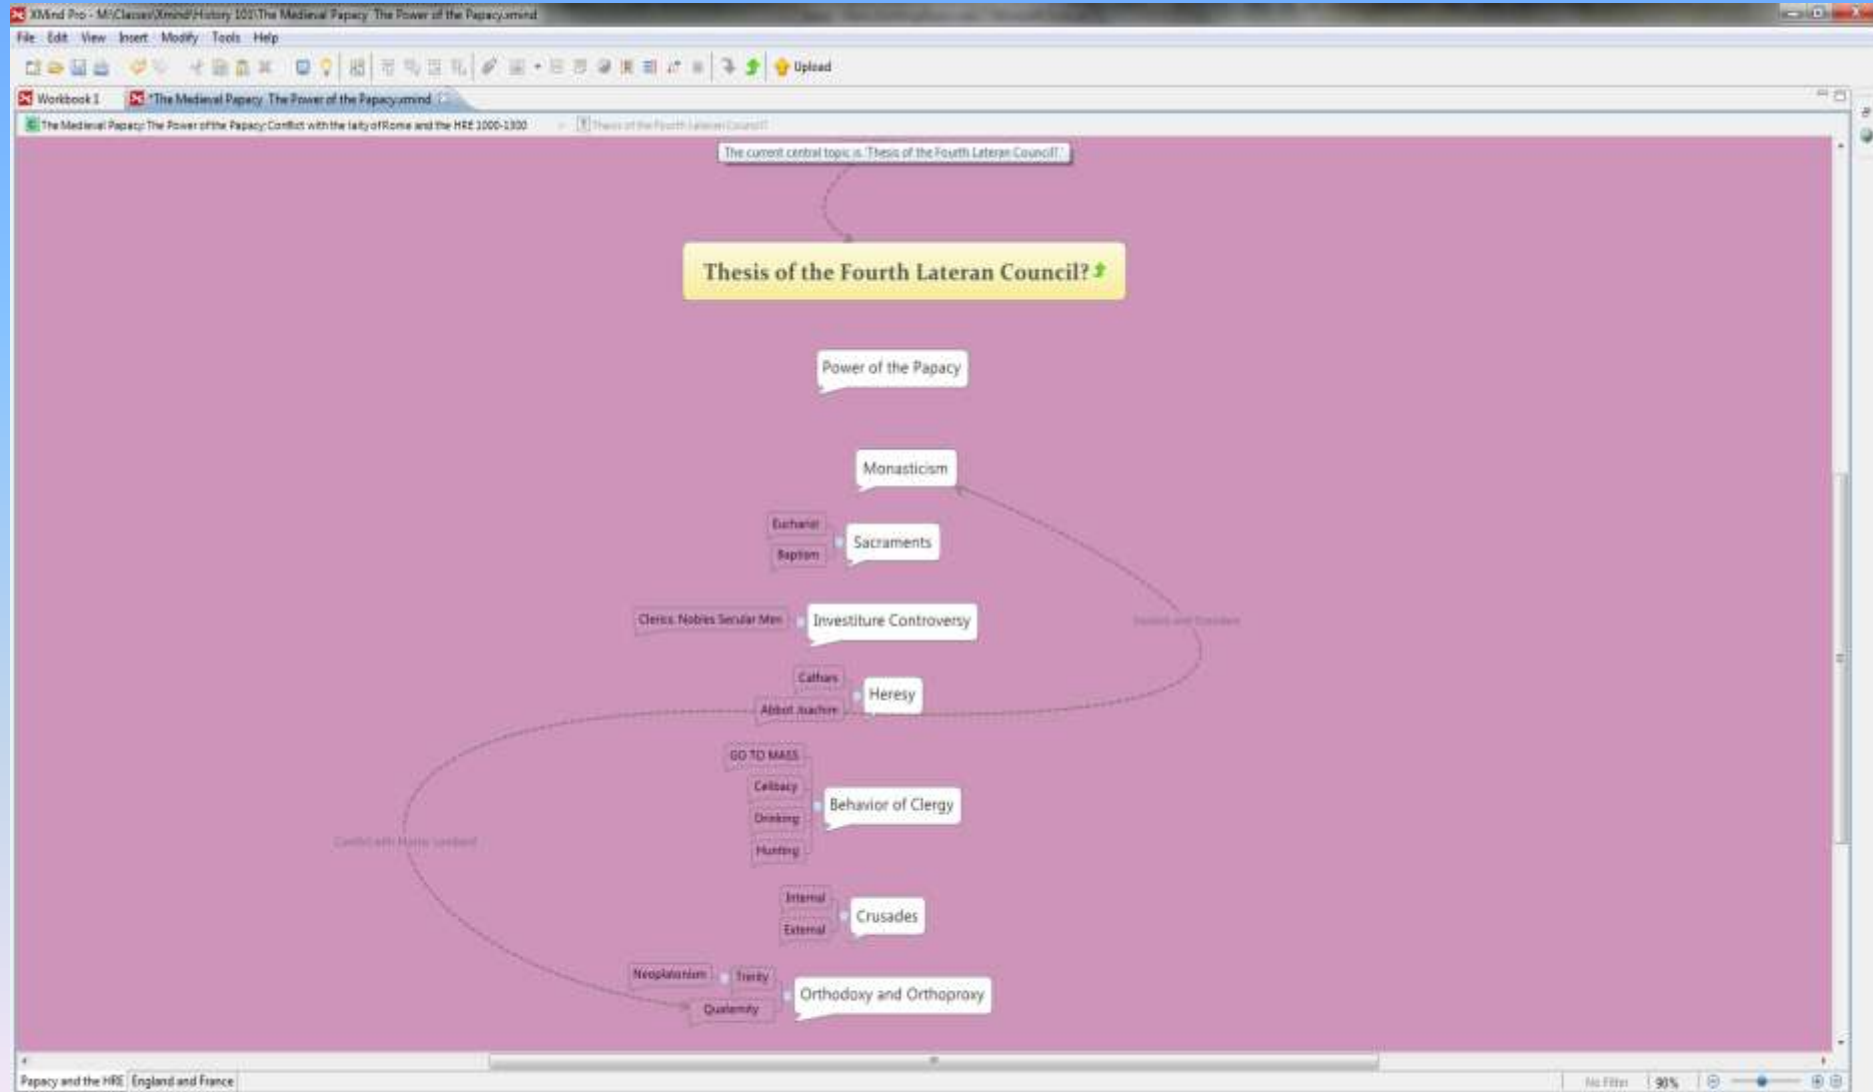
XMind Pro - M:\Classes\Xmind\History 101\The Medieval Papacy The Power of the Papacy.xmind

File Edit View Insert Modify Tools Help

Upload

Workbook 1 *The Medieval Papacy The Power of the Papacy.xmind

The Medieval Papacy The Power of the Papacy Conflict with the laity of Rome and the HRE 1000-1300 > Thesis of the Fourth Lateran Council?

The current central topic is 'Thesis of the Fourth Lateran Council'.

Thesis of the Fourth Lateran Council?

Power of the Papacy

Monasticism

Eucharist

Baptism

Sacraments

Clerics Nobles Secular Men

Investiture Controversy

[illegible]

Cathars

Heresy

Abbot Joachim

GO TO MASS

Celibacy

Drinking

Hunting

Behavior of Clergy

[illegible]

Internal

External

Crusades

Neoplatonism

Trinity

Quaternity

Orthodoxy and Orthopraxy

Papacy and the HRE England and France

No Filter 90%